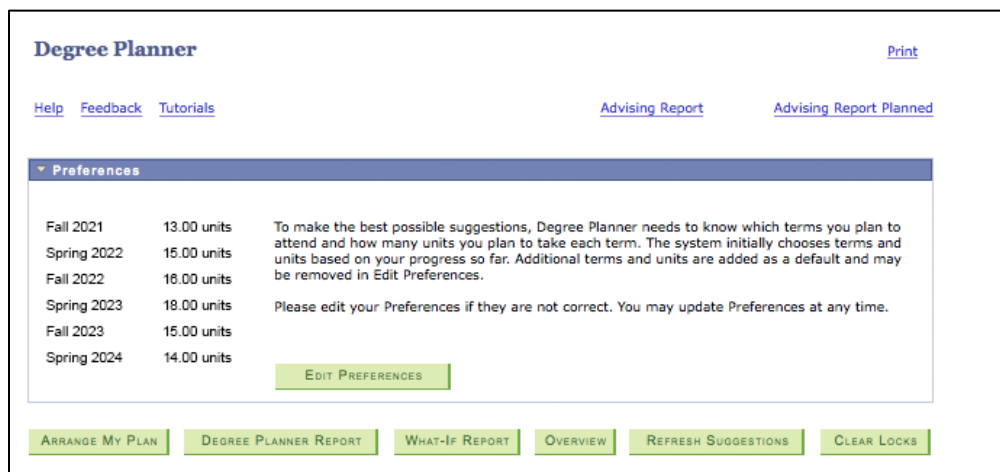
Degree Planner

Print

Help Feedback Tutorials

Advising Report Advising Report Planned

Preferences

| | |
|---|---|
| Fall 2021 | 13.00 units |
| Spring 2022 | 15.00 units |
| Fall 2022 | 16.00 units |
| Spring 2023 | 18.00 units |
| Fall 2023 | 15.00 units |
| Spring 2024 | 14.00 units |

To make the best possible suggestions, Degree Planner needs to know which terms you plan to attend and how many units you plan to take each term. The system initially chooses terms and units based on your progress so far. Additional terms and units are added as a default and may be removed in Edit Preferences.

Please edit your Preferences if they are not correct. You may update Preferences at any time.

Edit Preferences

Arrange My Plan Degree Planner Report What-If Report Overview Refresh Suggestions Clear Locks